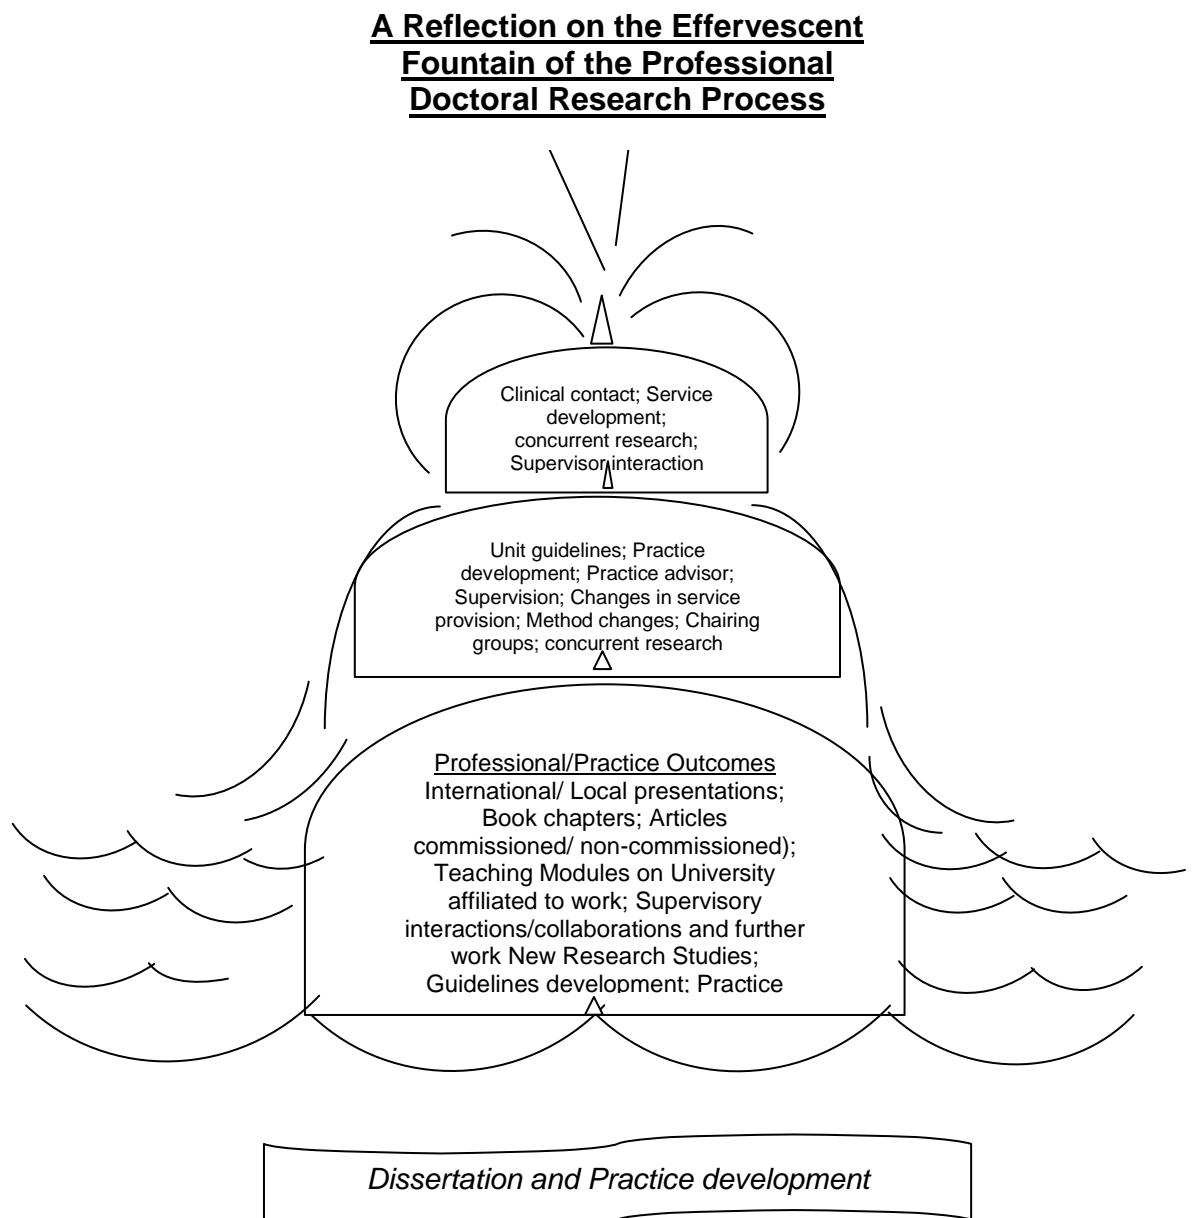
A Reflection on the Effervescent Fountain of the Professional Doctoral Research Process

Clinical contact; Service development; concurrent research; Supervisor interaction

Unit guidelines; Practice development; Practice advisor; Supervision; Changes in service provision; Method changes; Chairing groups; concurrent research

Professional/Practice Outcomes
International/ Local presentations; Book chapters; Articles commissioned/ non-commissioned); Teaching Modules on University affiliated to work; Supervisory interactions/collaborations and further work New Research Studies; Guidelines development; Practice

Dissertation and Practice development